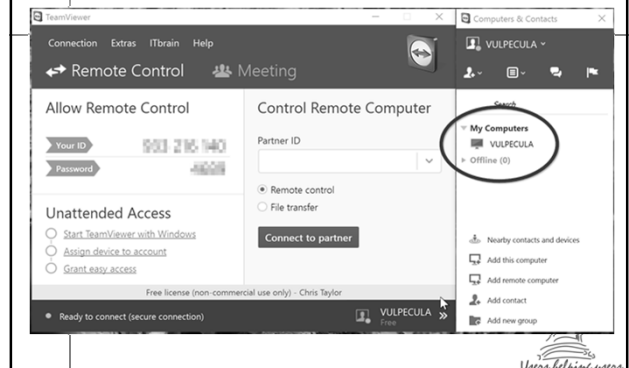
TeamViewer

Connection Extras ITbrain Help

Remote Control Meeting

Allow Remote Control

Your ID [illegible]

Password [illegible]

Unattended Access

Start TeamViewer with Windows

Assign device to account

Grant easy access

Control Remote Computer

Partner ID

Remote control

File transfer

Connect to partner

Free license (non-commercial use only) - Chris Taylor

Ready to connect (secure connection)

VULPECULA
Free

Computers & Contacts

VULPECULA

Search

My Computers

VULPECULA

Offline (0)

Nearby contacts and devices

Add this computer

Add remote computer

Add contact

Add new group

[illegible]